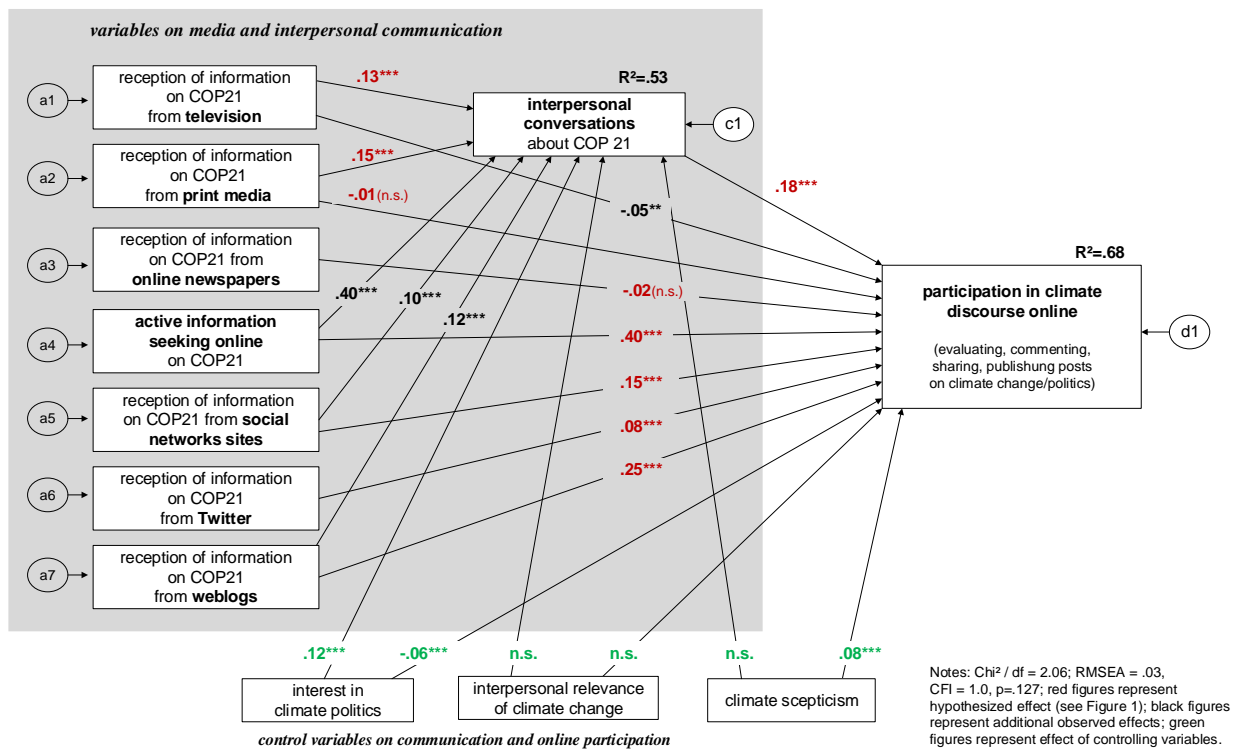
variables on media and interpersonal communication

a1
reception of information on COP21 from television

a2
reception of information on COP21 from print media

a3
reception of information on COP21 from online newspapers

a4
active information seeking online on COP21

a5
reception of information on COP21 from social networks sites

a6
reception of information on COP21 from Twitter

a7
reception of information on COP21 from weblogs

.13***
.15***
-.01(n.s.)
R²=.53
interpersonal conversations about COP 21
c1
.18***
-.05**
R²=.68
participation in climate discourse online
(evaluating, commenting, sharing, publishung posts on climate change/politics)
d1
.40***
.10***
.12***
-.02(n.s.)
.40***
.15***
.08***
.25***

.12***
-.06***
n.s.
n.s.
n.s.
.08***

interest in climate politics
interpersonal relevance of climate change
climate scepticism

control variables on communication and online participation

Notes: Chi² / df = 2.06; RMSEA = .03, CFI = 1.0, p=.127; red figures represent hypothesized effect (see Figure 1); black figures represent additional observed effects; green figures represent effect of controlling variables.